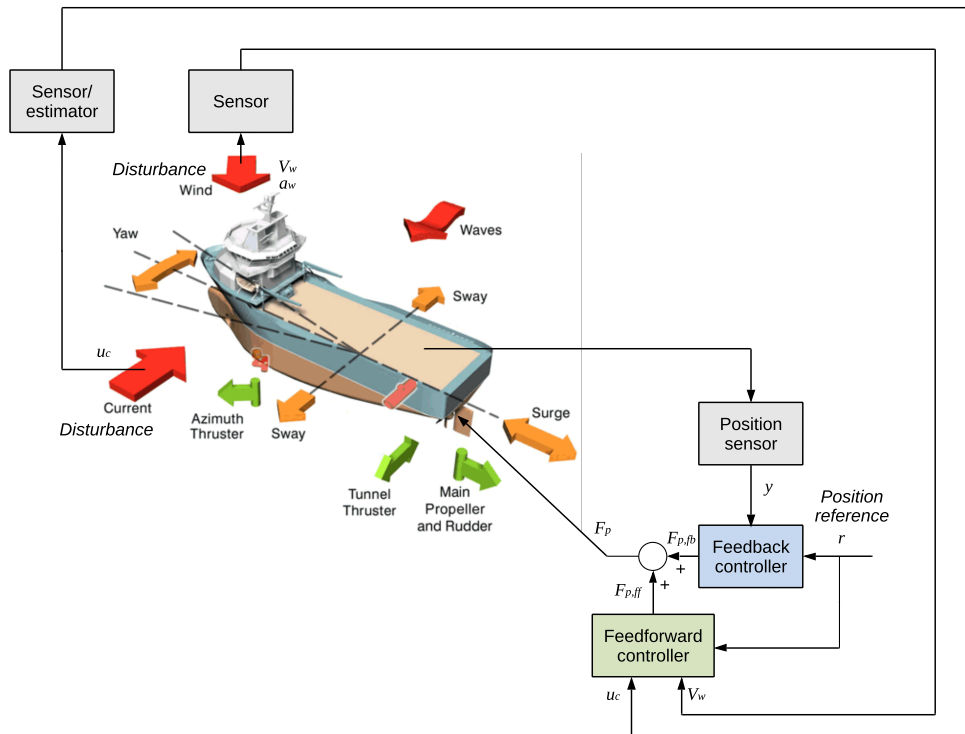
Sensor/
estimator

Sensor

Disturbance
Wind
$V_w$
$a_w$

Waves

Yaw

Sway

$u_c$

Current
Disturbance

Azimuth
Thruster

Sway

Surge

Tunnel
Thruster

Main
Propeller
and Rudder

Position
sensor

$y$

Position
reference

$r$

$F_p$

$F_{p,fb}$

+

Feedback
controller

+

$F_{p,ff}$

Feedforward
controller

$u_c$

$V_w$